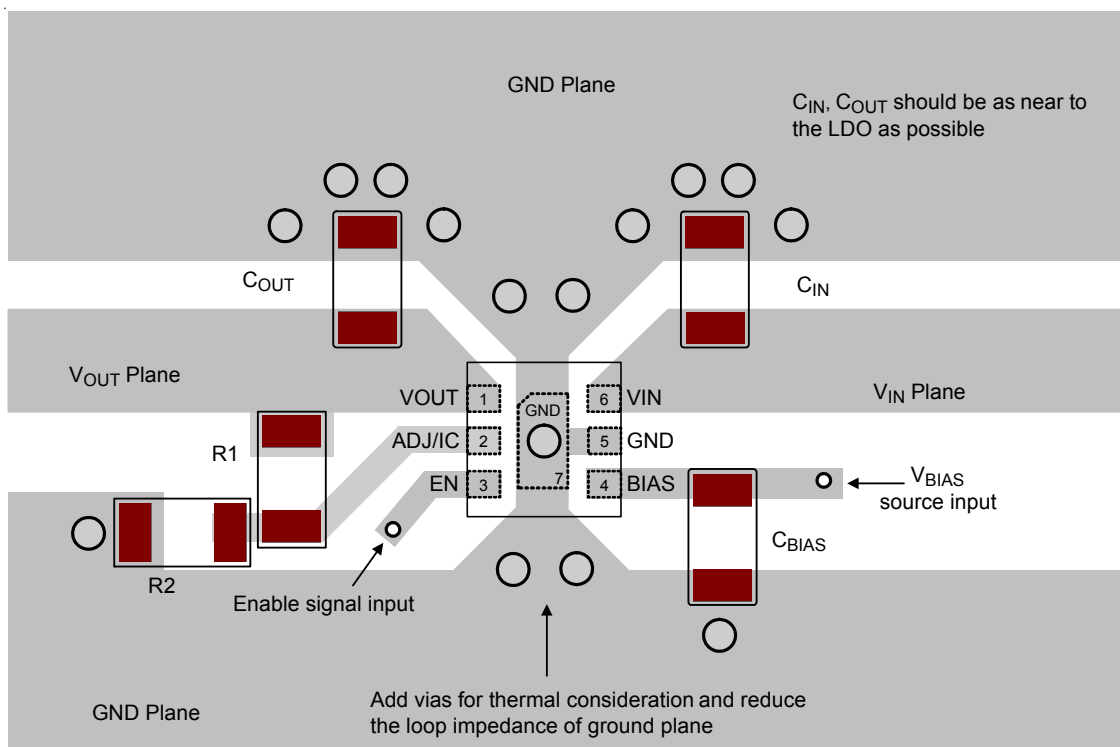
GND Plane

$C_{IN}$, $C_{OUT}$ should be as near to the LDO as possible

$C_{OUT}$

$C_{IN}$

$V_{OUT}$ Plane

VOUT 1

ADJ/IC 2

EN 3

GND

7

6 VIN

5 GND

4 BIAS

$V_{IN}$ Plane

R1

$V_{BIAS}$ source input

$C_{BIAS}$

R2

Enable signal input

Add vias for thermal consideration and reduce the loop impedance of ground plane

GND Plane